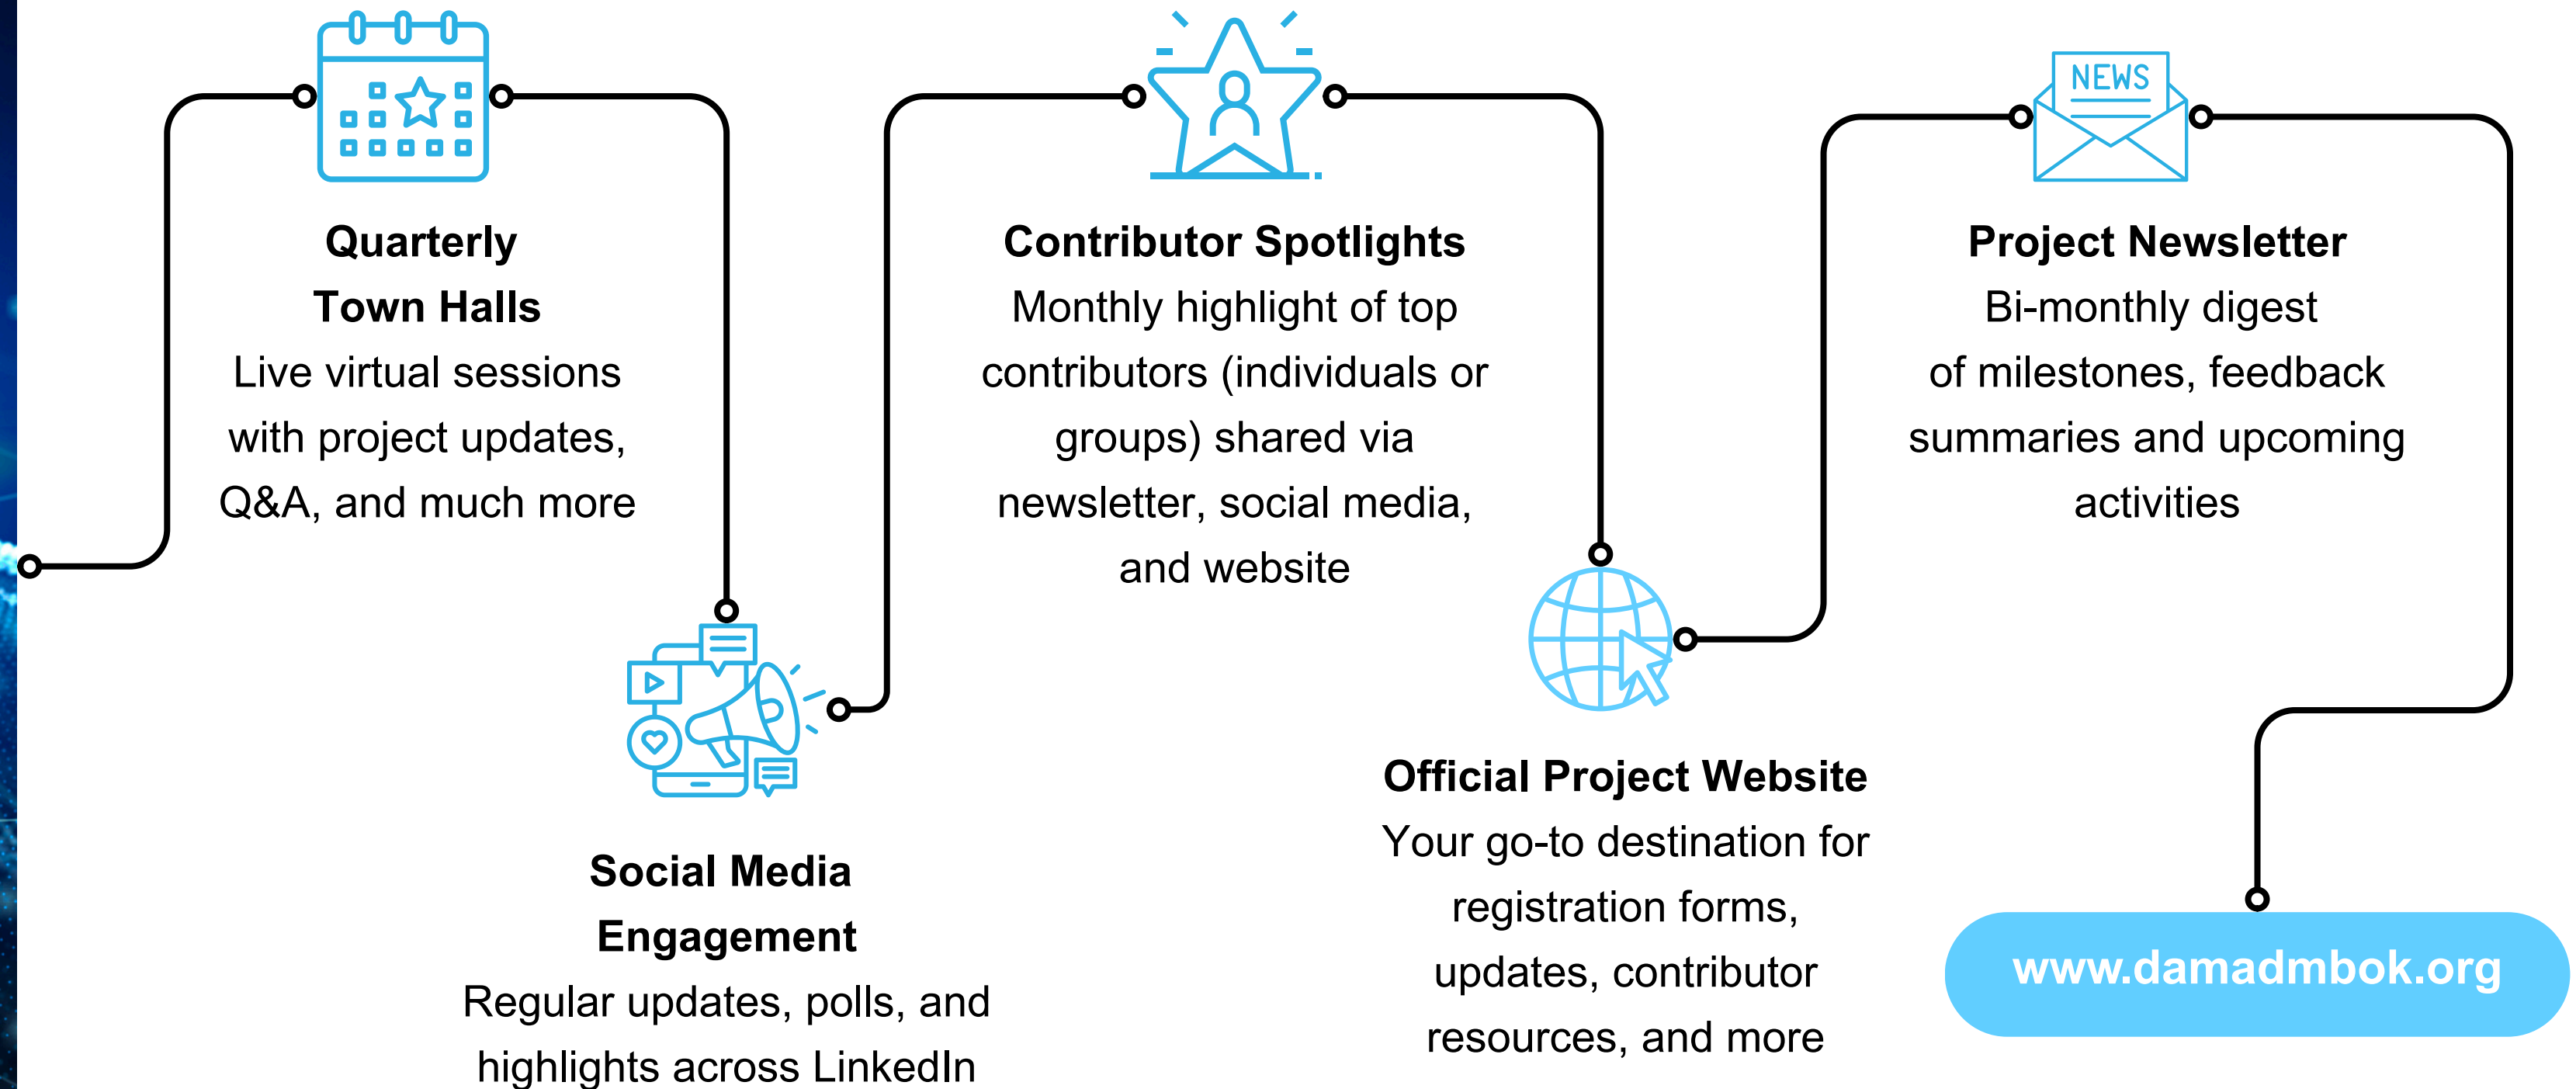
Quarterly Town Halls
Live virtual sessions with project updates, Q&A, and much more

Contributor Spotlights
Monthly highlight of top contributors (individuals or groups) shared via newsletter, social media, and website

NEWS

Project Newsletter
Bi-monthly digest of milestones, feedback summaries and upcoming activities

Social Media Engagement
Regular updates, polls, and highlights across LinkedIn

Official Project Website
Your go-to destination for registration forms, updates, contributor resources, and more

www.damadmbok.org